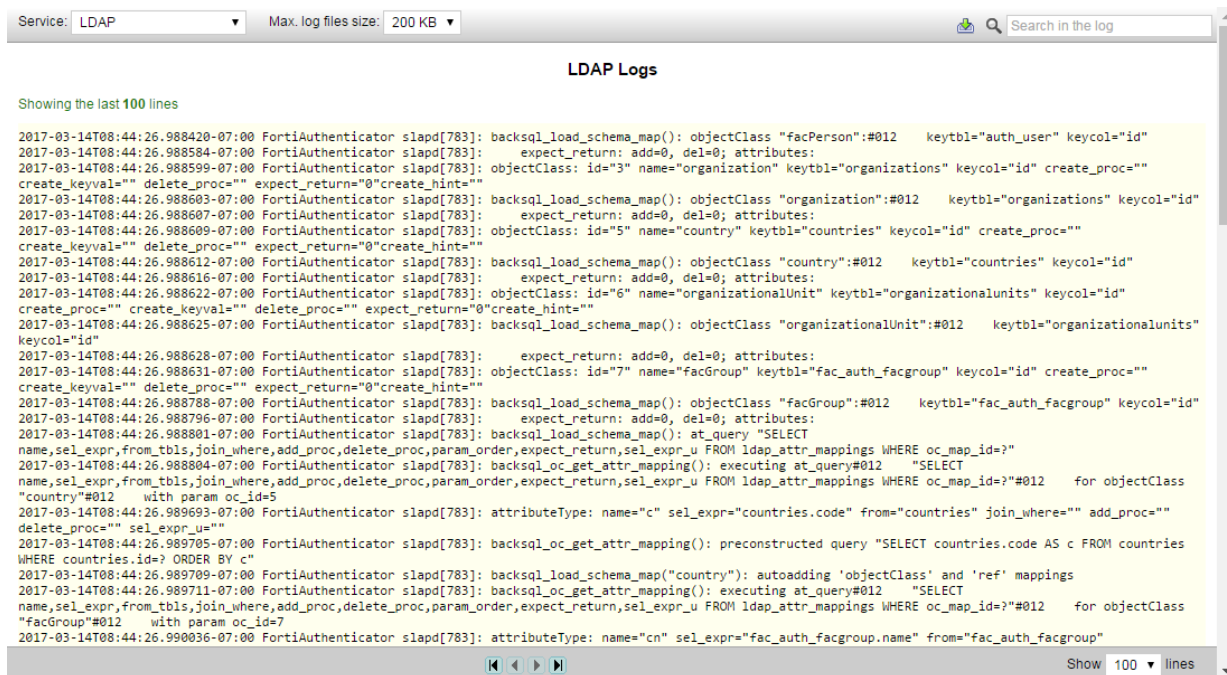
Service: LDAP ▾ Max. log files size: 200 KB ▾ Search in the log

LDAP Logs

Showing the last 100 lines

2017-03-14T08:44:26.988420-07:00 FortiAuthenticator slapd[783]: backsql_load_schema_map(): objectClass "facPerson":#012 keytbl="auth_user" keycol="id"
2017-03-14T08:44:26.988584-07:00 FortiAuthenticator slapd[783]: expect_return: add=0, del=0; attributes:
2017-03-14T08:44:26.988599-07:00 FortiAuthenticator slapd[783]: objectClass: id="3" name="organization" keytbl="organizations" keycol="id" create_proc="" create_keyval="" delete_proc="" expect_return="0"create_hint=""
2017-03-14T08:44:26.988603-07:00 FortiAuthenticator slapd[783]: backsql_load_schema_map(): objectClass "organization":#012 keytbl="organizations" keycol="id"
2017-03-14T08:44:26.988607-07:00 FortiAuthenticator slapd[783]: expect_return: add=0, del=0; attributes:
2017-03-14T08:44:26.988609-07:00 FortiAuthenticator slapd[783]: objectClass: id="5" name="country" keytbl="countries" keycol="id" create_proc="" create_keyval="" delete_proc="" expect_return="0"create_hint=""
2017-03-14T08:44:26.988612-07:00 FortiAuthenticator slapd[783]: backsql_load_schema_map(): objectClass "country":#012 keytbl="countries" keycol="id"
2017-03-14T08:44:26.988616-07:00 FortiAuthenticator slapd[783]: expect_return: add=0, del=0; attributes:
2017-03-14T08:44:26.988622-07:00 FortiAuthenticator slapd[783]: objectClass: id="6" name="organizationalUnit" keytbl="organizationalunits" keycol="id" create_proc="" create_keyval="" delete_proc="" expect_return="0"create_hint=""
2017-03-14T08:44:26.988625-07:00 FortiAuthenticator slapd[783]: backsql_load_schema_map(): objectClass "organizationalUnit":#012 keytbl="organizationalunits" keycol="id"
2017-03-14T08:44:26.988628-07:00 FortiAuthenticator slapd[783]: expect_return: add=0, del=0; attributes:
2017-03-14T08:44:26.988631-07:00 FortiAuthenticator slapd[783]: objectClass: id="7" name="facGroup" keytbl="fac_auth_facgroup" keycol="id" create_proc="" create_keyval="" delete_proc="" expect_return="0"create_hint=""
2017-03-14T08:44:26.988788-07:00 FortiAuthenticator slapd[783]: backsql_load_schema_map(): objectClass "facGroup":#012 keytbl="fac_auth_facgroup" keycol="id"
2017-03-14T08:44:26.988796-07:00 FortiAuthenticator slapd[783]: expect_return: add=0, del=0; attributes:
2017-03-14T08:44:26.988801-07:00 FortiAuthenticator slapd[783]: backsql_load_schema_map(): at_query "SELECT name,sel_expr,from_tbls,join_where,add_proc,delete_proc,param_order,expect_return,sel_expr_u FROM ldap_attr_mappings WHERE oc_map_id=?"
2017-03-14T08:44:26.988804-07:00 FortiAuthenticator slapd[783]: backsql_oc_get_attr_mapping(): executing at_query#012 "SELECT name,sel_expr,from_tbls,join_where,add_proc,delete_proc,param_order,expect_return,sel_expr_u FROM ldap_attr_mappings WHERE oc_map_id=?"#012 for objectClass "country"#012 with param oc_id=5
2017-03-14T08:44:26.989693-07:00 FortiAuthenticator slapd[783]: attributeType: name="c" sel_expr="countries.code" from="countries" join_where="" add_proc="" delete_proc="" sel_expr_u=""
2017-03-14T08:44:26.989705-07:00 FortiAuthenticator slapd[783]: backsql_oc_get_attr_mapping(): preconstructed query "SELECT countries.code AS c FROM countries WHERE countries.id=? ORDER BY c"
2017-03-14T08:44:26.989709-07:00 FortiAuthenticator slapd[783]: backsql_load_schema_map("country"): autoadding 'objectClass' and 'ref' mappings
2017-03-14T08:44:26.989711-07:00 FortiAuthenticator slapd[783]: backsql_oc_get_attr_mapping(): executing at_query#012 "SELECT name,sel_expr,from_tbls,join_where,add_proc,delete_proc,param_order,expect_return,sel_expr_u FROM ldap_attr_mappings WHERE oc_map_id=?"#012 for objectClass "facGroup"#012 with param oc_id=7
2017-03-14T08:44:26.990036-07:00 FortiAuthenticator slapd[783]: attributeType: name="cn" sel_expr="fac_auth_facgroup.name" from="fac_auth_facgroup"

Show 100 ▾ lines